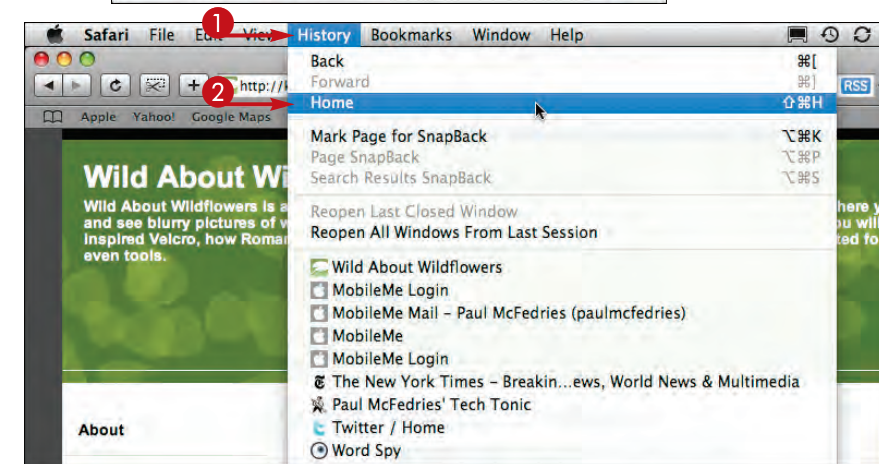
Safari File Edit View History Bookmarks Window Help

1

2

http://

RSS

Apple Yahoo! Google Maps

Back ⌘[
Forward ⌘]
Home ⇧⌘H

Mark Page for SnapBack ⌥⌘K
Page SnapBack ⌥⌘P
Search Results SnapBack ⌥⌘S

Reopen Last Closed Window
Reopen All Windows From Last Session

Wild About Wildflowers
MobileMe Login
MobileMe Mail – Paul McFedries (paulmcfedries)
MobileMe
MobileMe Login
The New York Times – Breakin...ews, World News & Multimedia
Paul McFedries' Tech Tonic
Twitter / Home
Word Spy

Wild About Wi

Wild About Wildflowers is a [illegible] here y
and see blurry pictures of w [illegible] ou wil
inspired Velcro, how Roman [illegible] ted f
even tools.

About